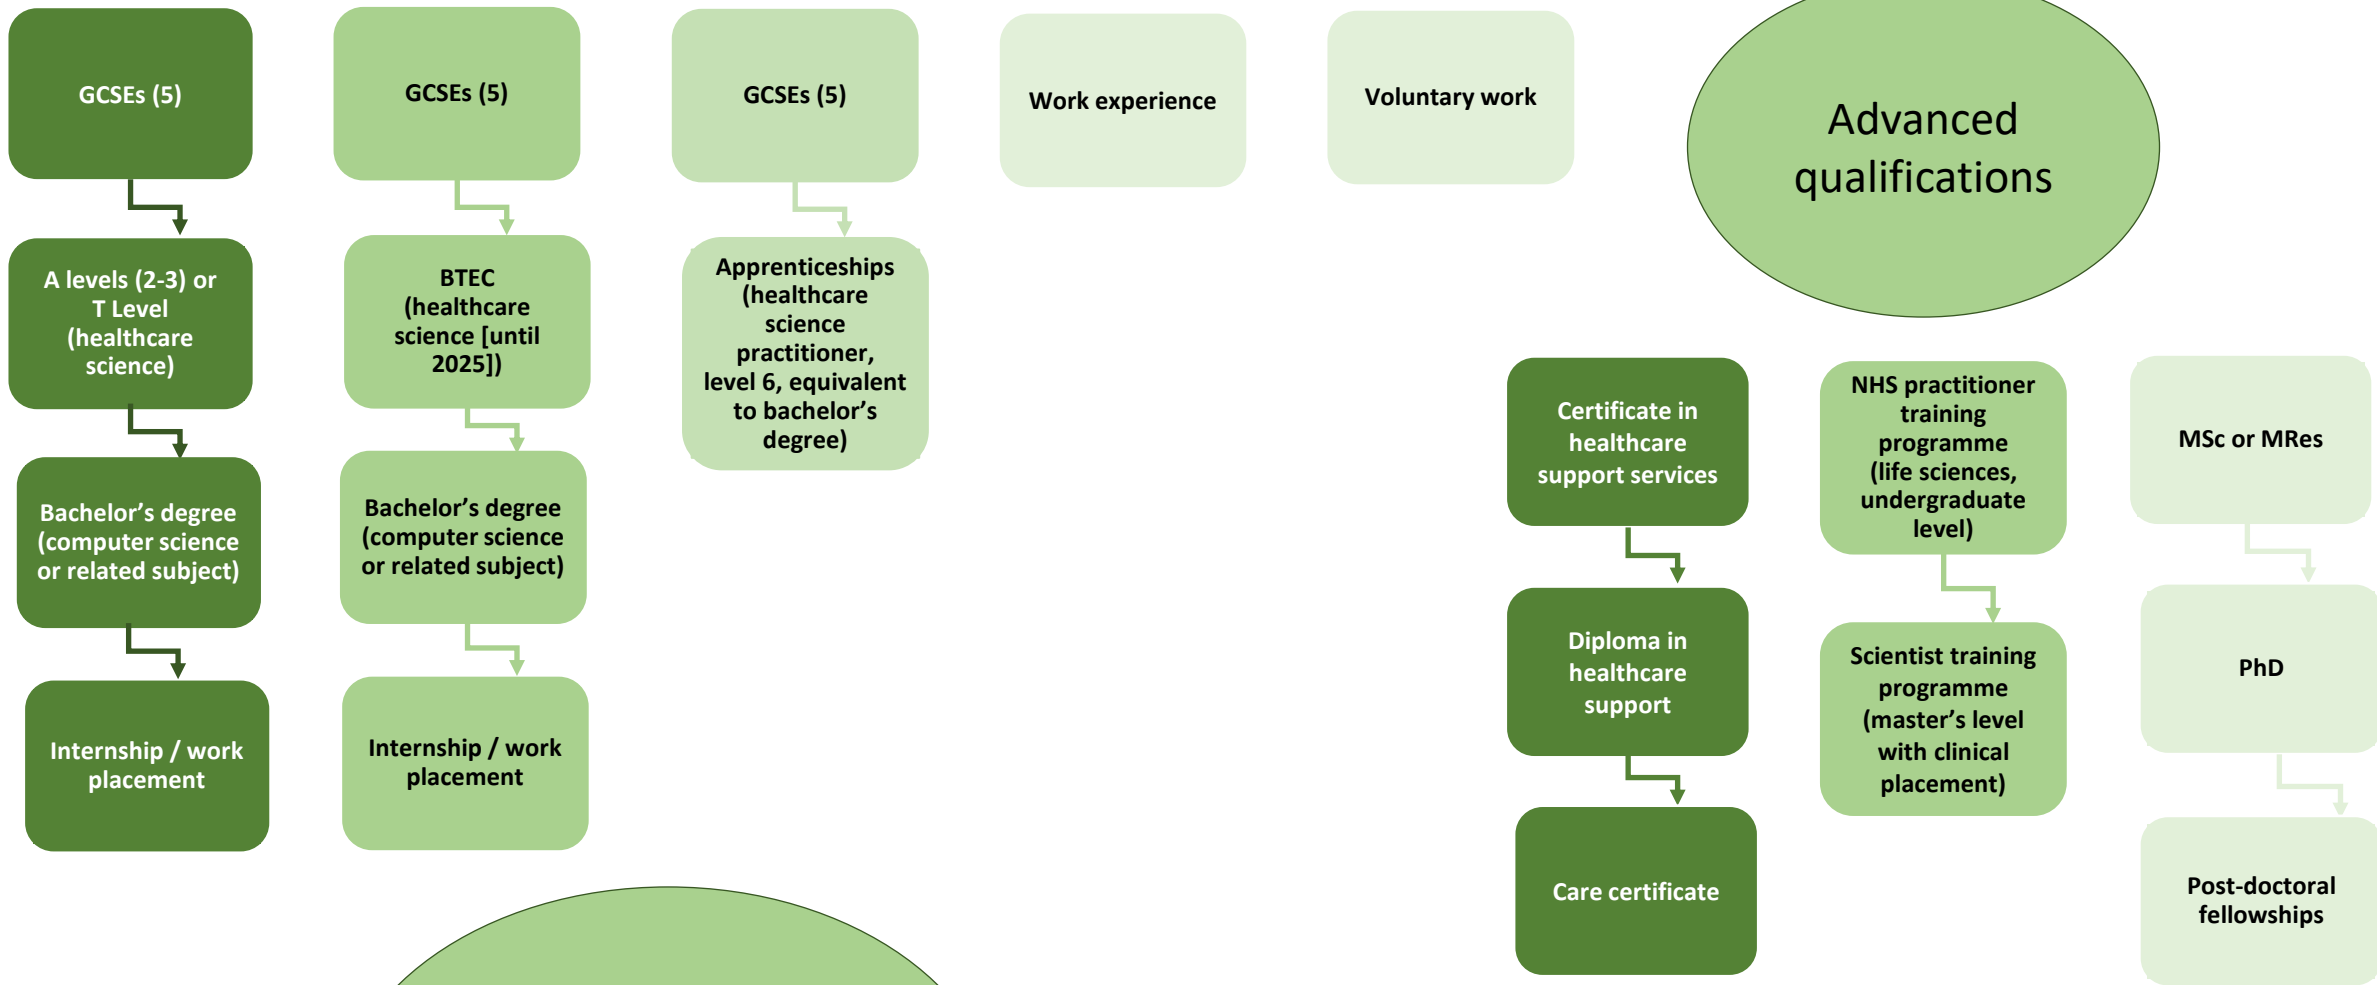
GCSEs (5)

A levels (2-3) or T Level (healthcare science)

Bachelor's degree (computer science or related subject)

Internship / work placement

GCSEs (5)

BTEC (healthcare science [until 2025])

Bachelor's degree (computer science or related subject)

Internship / work placement

GCSEs (5)

Apprenticeships (healthcare science practitioner, level 6, equivalent to bachelor's degree)

Work experience

Voluntary work

Advanced qualifications

Certificate in healthcare support services

Diploma in healthcare support

Care certificate

NHS practitioner training programme (life sciences, undergraduate level)

Scientist training programme (master's level with clinical placement)

MSc or MRes

PhD

Post-doctoral fellowships